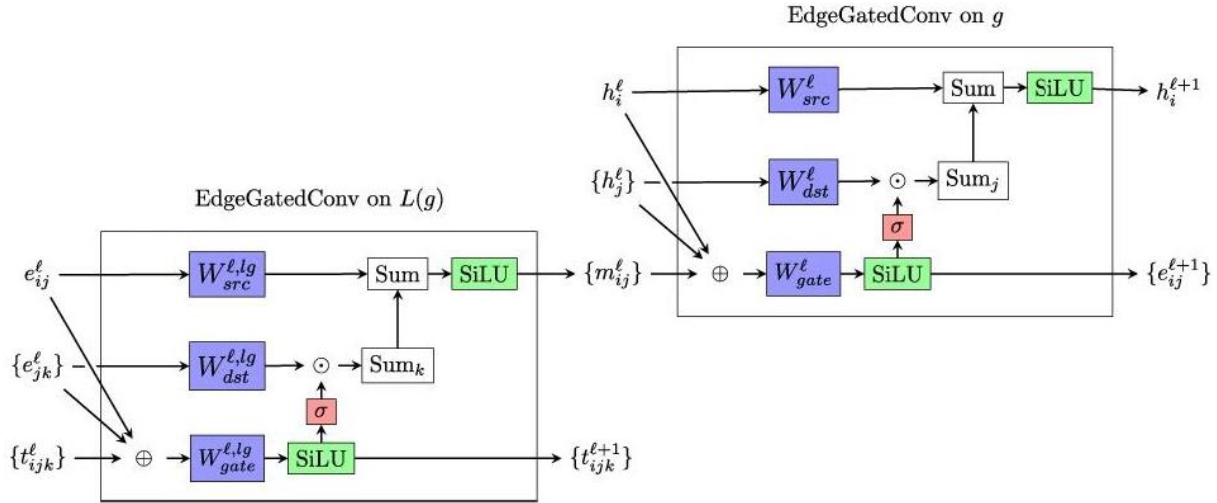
EdgeGatedConv on $g$

$h_i^\ell$

$W_{src}^\ell$

Sum

SiLU

$h_i^{\ell+1}$

$\{h_j^\ell\}$

$W_{dst}^\ell$

$\odot$

$\text{Sum}_j$

$\sigma$

EdgeGatedConv on $L(g)$

$e_{ij}^\ell$

$W_{src}^{\ell,lg}$

Sum

SiLU

$\{m_{ij}^\ell\}$

$\oplus$

$W_{gate}^\ell$

SiLU

$\{e_{ij}^{\ell+1}\}$

$\{e_{jk}^\ell\}$

$W_{dst}^{\ell,lg}$

$\odot$

$\text{Sum}_k$

$\sigma$

$\{t_{ijk}^\ell\}$

$\oplus$

$W_{gate}^{\ell,lg}$

SiLU

$\{t_{ijk}^{\ell+1}\}$